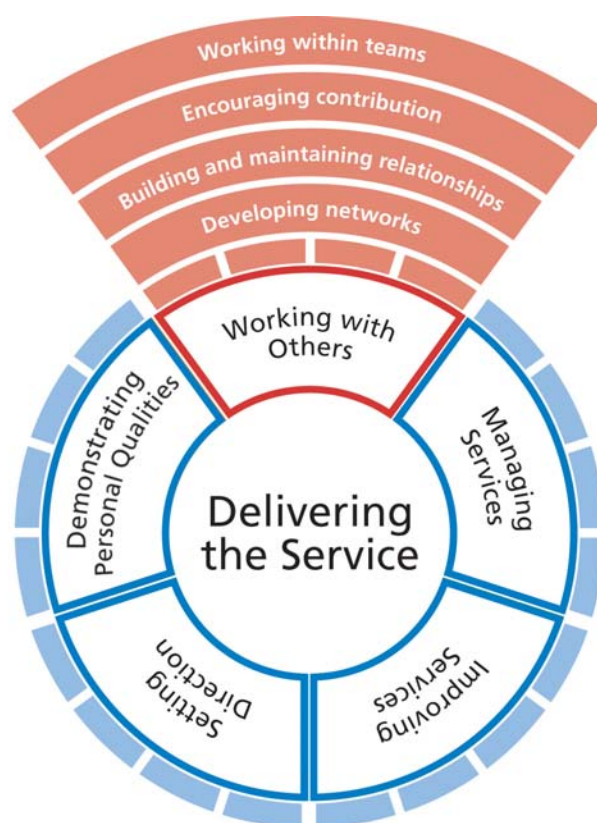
Working within teams

Encouraging contribution

Building and maintaining relationships

Developing networks

Working with Others

Managing Services

Improving Services

Setting Direction

Demonstrating Personal Qualities

Delivering the Service